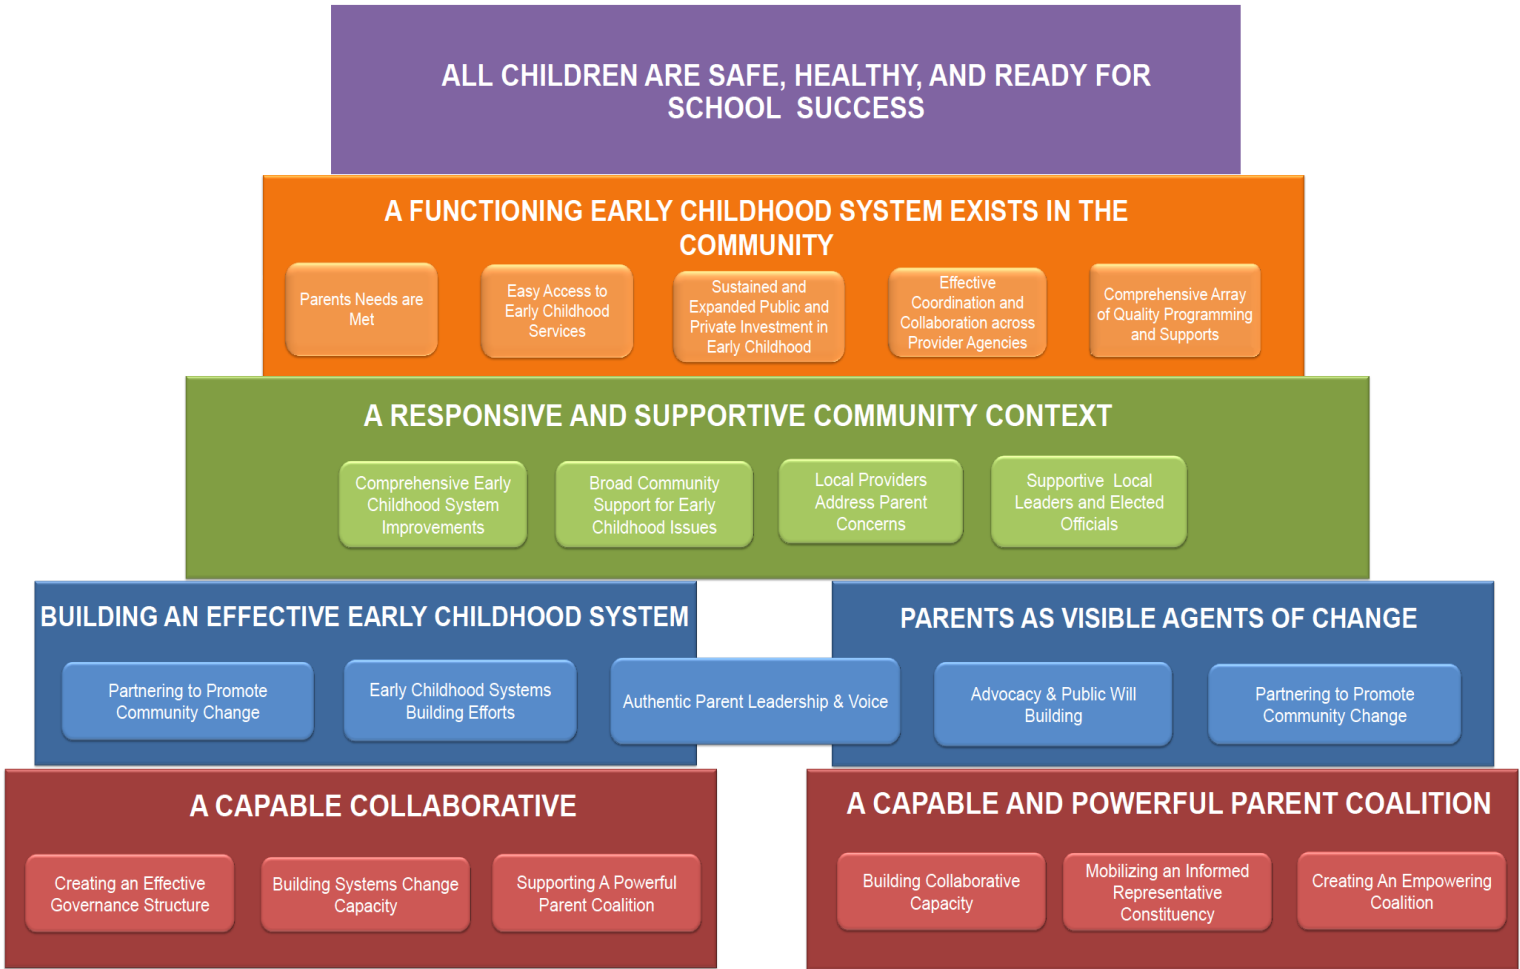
ALL CHILDREN ARE SAFE, HEALTHY, AND READY FOR SCHOOL SUCCESS

A FUNCTIONING EARLY CHILDHOOD SYSTEM EXISTS IN THE COMMUNITY

Parents Needs are Met

Easy Access to Early Childhood Services

Sustained and Expanded Public and Private Investment in Early Childhood

Effective Coordination and Collaboration across Provider Agencies

Comprehensive Array of Quality Programming and Supports

A RESPONSIVE AND SUPPORTIVE COMMUNITY CONTEXT

Comprehensive Early Childhood System Improvements

Broad Community Support for Early Childhood Issues

Local Providers Address Parent Concerns

Supportive Local Leaders and Elected Officials

BUILDING AN EFFECTIVE EARLY CHILDHOOD SYSTEM

Partnering to Promote Community Change

Early Childhood Systems Building Efforts

Authentic Parent Leadership & Voice

PARENTS AS VISIBLE AGENTS OF CHANGE

Advocacy & Public Will Building

Partnering to Promote Community Change

A CAPABLE COLLABORATIVE

Creating an Effective Governance Structure

Building Systems Change Capacity

Supporting A Powerful Parent Coalition

A CAPABLE AND POWERFUL PARENT COALITION

Building Collaborative Capacity

Mobilizing an Informed Representative Constituency

Creating An Empowering Coalition